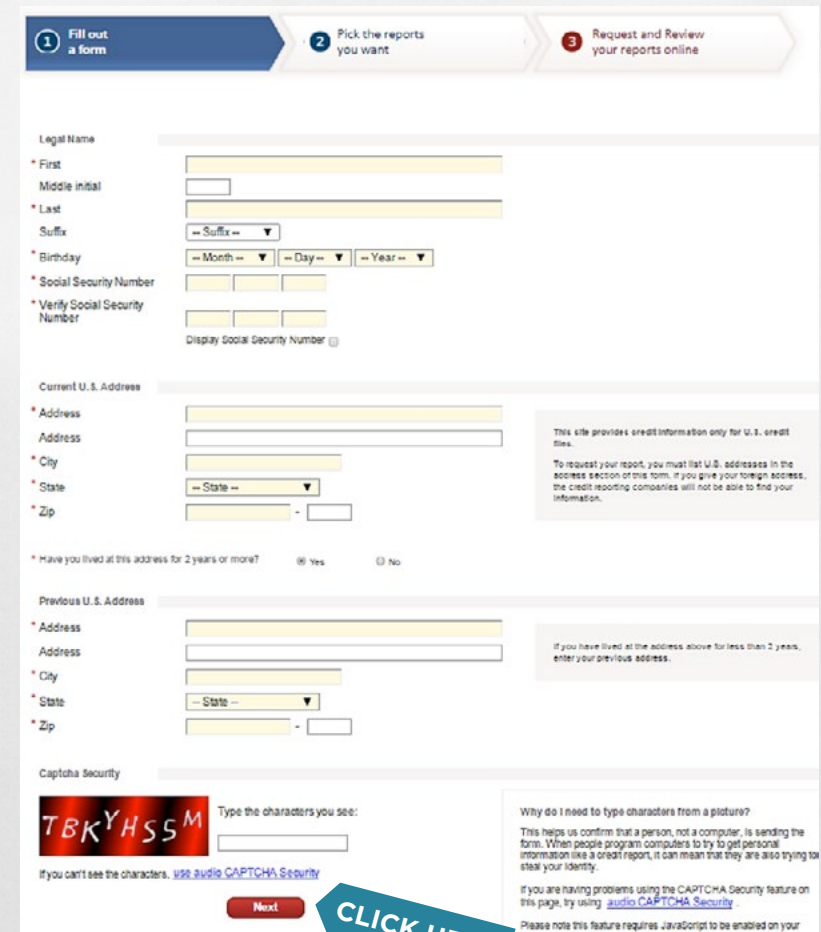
1 Fill out a form

2 Pick the reports you want

3 Request and Review your reports online

Legal Name

* First

Middle initial

* Last

Suffix -- Suffix --

* Birthday -- Month -- -- Day -- -- Year --

* Social Security Number

* Verify Social Security Number

Display Social Security Number

Current U.S. Address

* Address

Address

* City

* State -- State --

* Zip -

This site provides credit information only for U.S. credit files.

To request your report, you must list U.S. addresses in the address section of this form. If you give your foreign address, the credit reporting companies will not be able to find your information.

* Have you lived at this address for 2 years or more? Yes No

Previous U.S. Address

* Address

Address

* City

* State -- State --

* Zip -

If you have lived at the address above for less than 2 years, enter your previous address.

Captcha Security

TBKYHSSM

Type the characters you see:

If you can't see the characters, use audio CAPTCHA Security

Next

CLICK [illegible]

Why do I need to type characters from a picture?

This helps us confirm that a person, not a computer, is sending the form. When people program computers to try to get personal information like a credit report, it can mean that they are also trying to steal your identity.

If you are having problems using the CAPTCHA Security feature on this page, try using audio CAPTCHA Security.

Please note this feature requires JavaScript to be enabled on your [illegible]